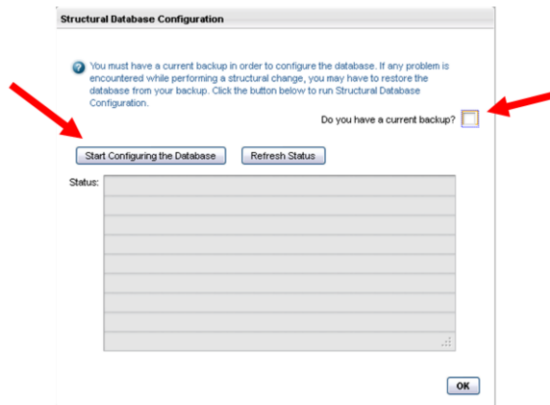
Structural Database Configuration

You must have a current backup in order to configure the database. If any problem is encountered while performing a structural change, you may have to restore the database from your backup. Click the button below to run Structural Database Configuration.

Do you have a current backup?

Start Configuring the Database

Refresh Status

Status:

OK